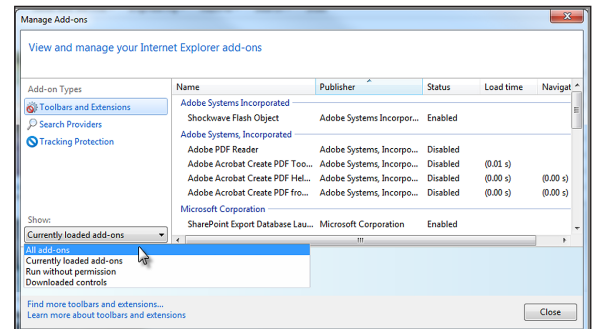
Manage Add-ons

View and manage your Internet Explorer add-ons

Add-on Types

Toolbars and Extensions

Search Providers

Tracking Protection

| Name | Publisher | Status | Load time | Navigat |
|---|---|---|---|---|
| Adobe Systems Incorporated | | | | |
| Shockwave Flash Object | Adobe Systems Incorpo... | Enabled | | |
| Adobe Systems, Incorporated | | | | |
| Adobe PDF Reader | Adobe Systems, Incorpo... | Disabled | | |
| Adobe Acrobat Create PDF Too... | Adobe Systems, Incorpo... | Disabled | (0.01 s) | |
| Adobe Acrobat Create PDF Hel... | Adobe Systems, Incorpo... | Disabled | (0.00 s) | (0.00 s) |
| Adobe Acrobat Create PDF fro... | Adobe Systems, Incorpo... | Disabled | (0.00 s) | (0.00 s) |
| Microsoft Corporation | | | | |
| SharePoint Export Database Lau... | Microsoft Corporation | Enabled | | |

Show:

Currently loaded add-ons

All add-ons
Currently loaded add-ons
Run without permission
Downloaded controls

Find more toolbars and extensions...
Learn more about toolbars and extensions

Close